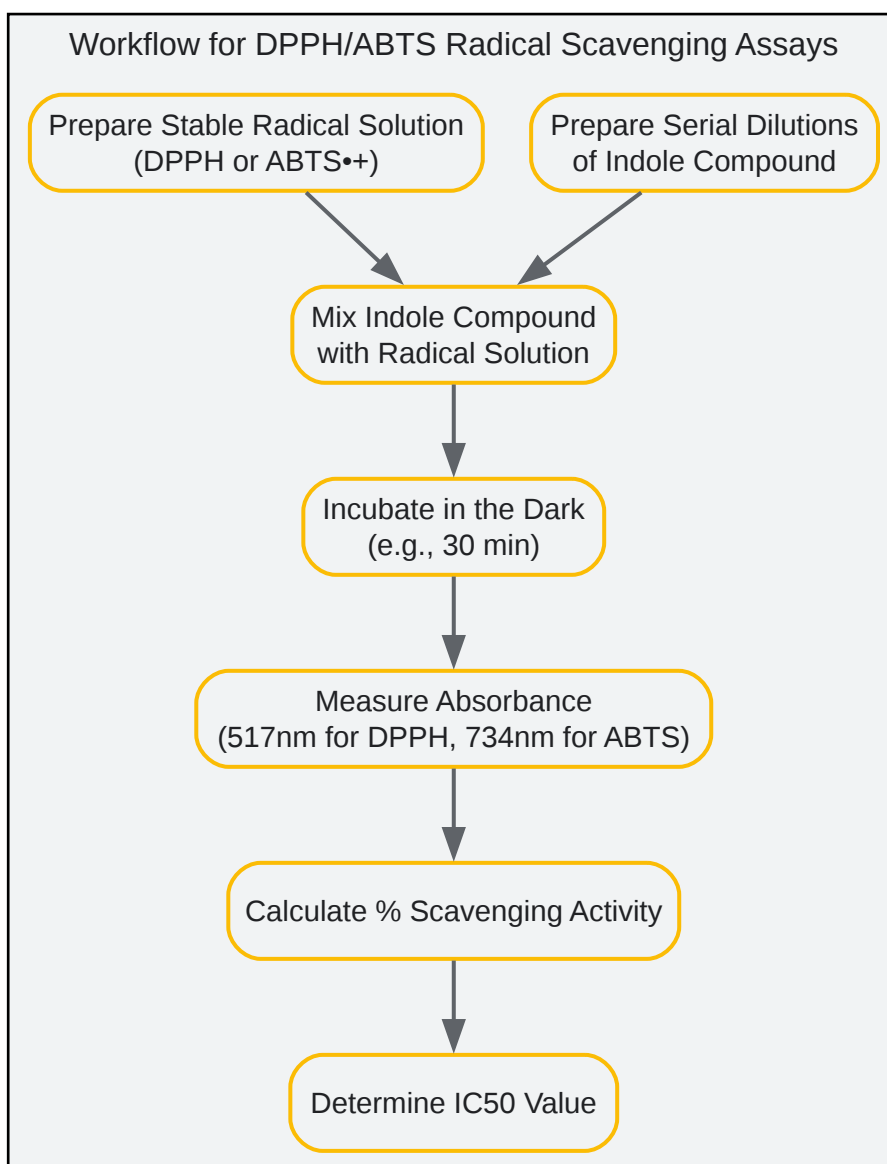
Workflow for DPPH/ABTS Radical Scavenging Assays

Prepare Stable Radical Solution (DPPH or ABTS•+)

Prepare Serial Dilutions of Indole Compound

Mix Indole Compound with Radical Solution

Incubate in the Dark (e.g., 30 min)

Measure Absorbance (517nm for DPPH, 734nm for ABTS)

Calculate % Scavenging Activity

Determine IC50 Value